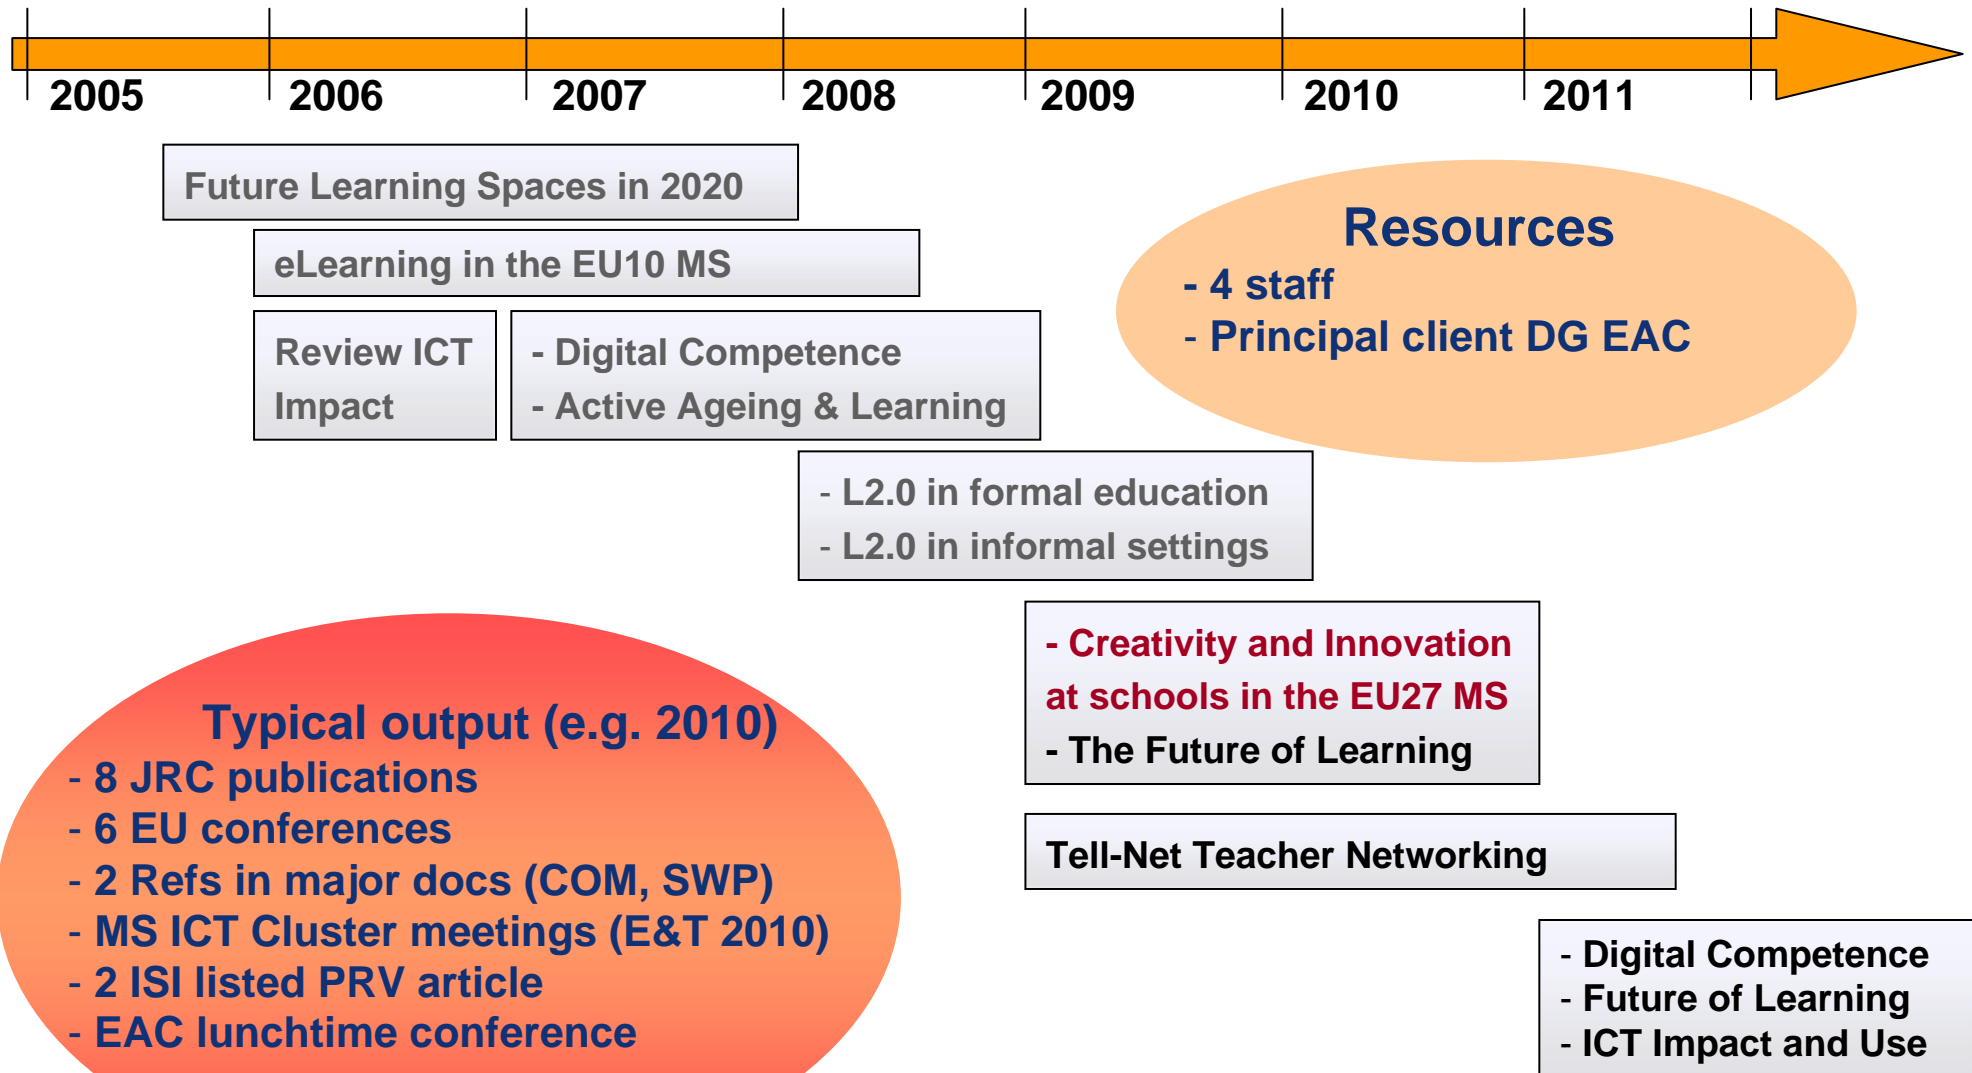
2005 2006 2007 2008 2009 2010 2011

Future Learning Spaces in 2020

eLearning in the EU10 MS

Review ICT Impact

- Digital Competence
- Active Ageing & Learning

Resources
- 4 staff
- Principal client DG EAC

- L2.0 in formal education
- L2.0 in informal settings

- Creativity and Innovation at schools in the EU27 MS
- The Future of Learning

Typical output (e.g. 2010)
- 8 JRC publications
- 6 EU conferences
- 2 Refs in major docs (COM, SWP)
- MS ICT Cluster meetings (E&T 2010)
- 2 ISI listed PRV article
- EAC lunchtime conference

Tell-Net Teacher Networking

- Digital Competence
- Future of Learning
- ICT Impact and Use